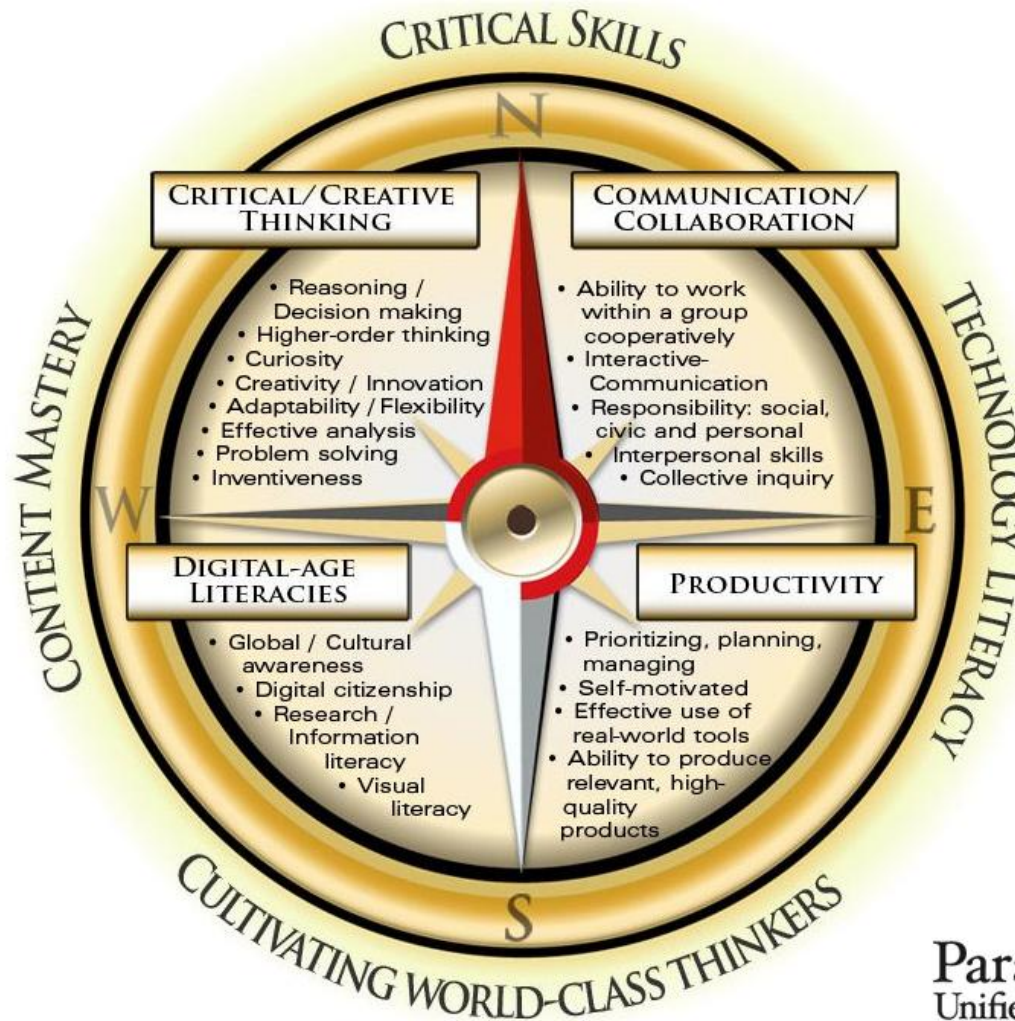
CRITICAL SKILLS

N

CRITICAL/CREATIVE THINKING

• Reasoning / Decision making
• Higher-order thinking
• Curiosity
• Creativity / Innovation
• Adaptability / Flexibility
• Effective analysis
• Problem solving
• Inventiveness

COMMUNICATION/ COLLABORATION

• Ability to work within a group cooperatively
• Interactive-Communication
• Responsibility: social, civic and personal
• Interpersonal skills
• Collective inquiry

CONTENT MASTERY

TECHNOLOGY LITERACY

W

E

DIGITAL-AGE LITERACIES

• Global / Cultural awareness
• Digital citizenship
• Research / Information literacy
• Visual literacy

PRODUCTIVITY

• Prioritizing, planning, managing
• Self-motivated
• Effective use of real-world tools
• Ability to produce relevant, high-quality products

S

CULTIVATING WORLD-CLASS THINKERS

Par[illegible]
Unifie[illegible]